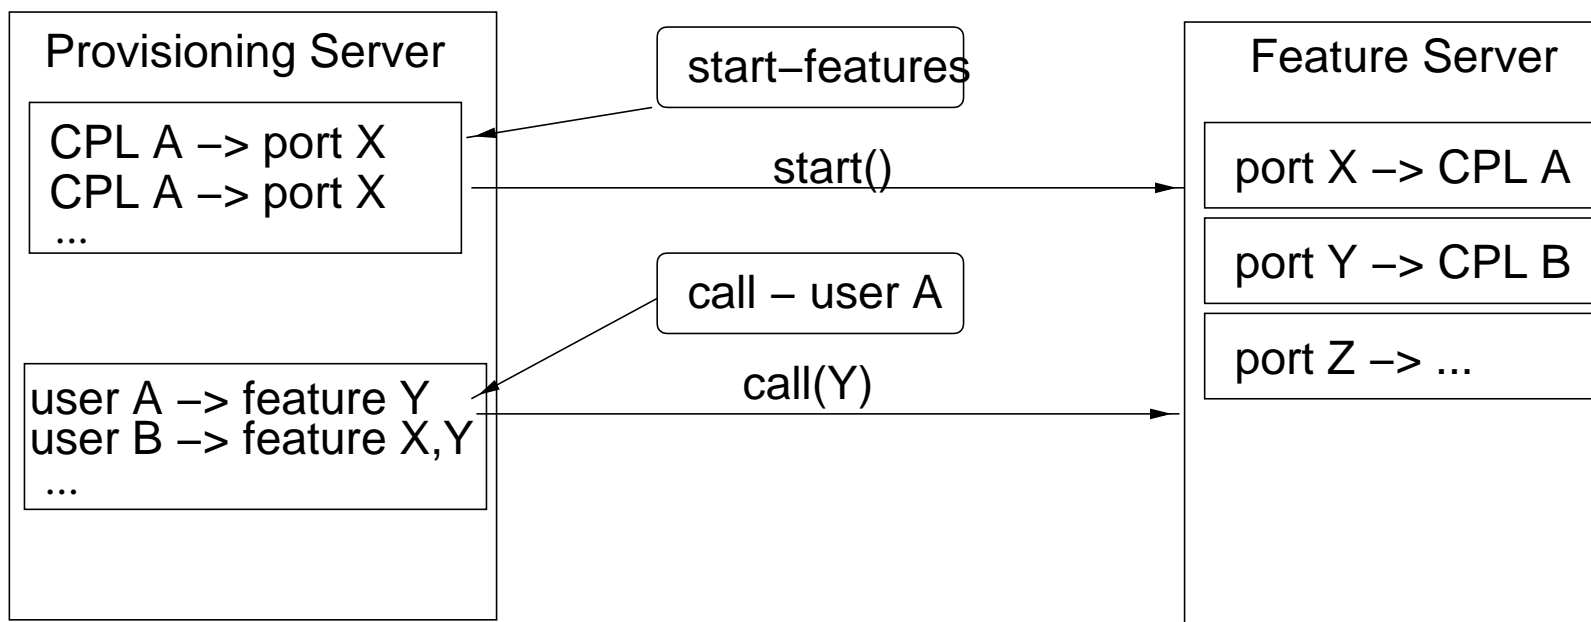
Provisioning Server

CPL A –> port X
CPL A –> port X
...

user A –> feature Y
user B –> feature X,Y
...

start–features

start()

call – user A

call(Y)

Feature Server

port X –> CPL A

port Y –> CPL B

port Z –> ...